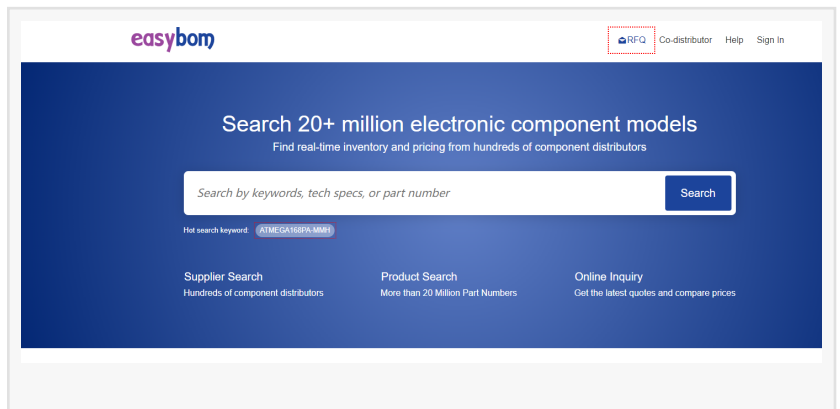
easybom

RFQ Co-distributor Help Sign In

Search 20+ million electronic component models

Find real-time inventory and pricing from hundreds of component distributors

Search by keywords, tech specs, or part number

Search

Hot search keyword: ATMEGA168PA-MMH

Supplier Search
Hundreds of component distributors

Product Search
More than 20 Million Part Numbers

Online Inquiry
Get the latest quotes and compare prices